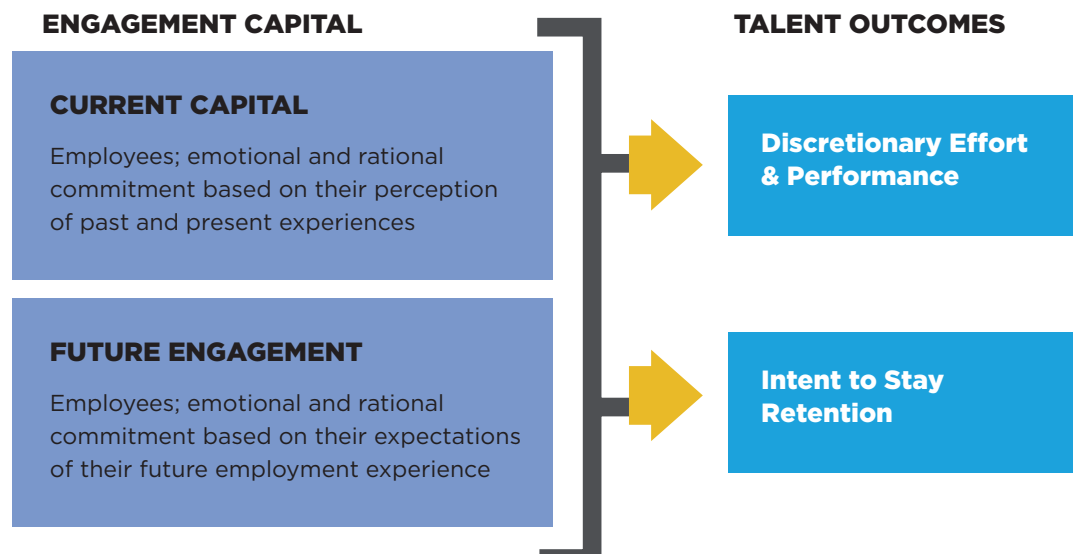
ENGAGEMENT CAPITAL

CURRENT CAPITAL

Employees; emotional and rational commitment based on their perception of past and present experiences

FUTURE ENGAGEMENT

Employees; emotional and rational commitment based on their expectations of their future employment experience

TALENT OUTCOMES

Discretionary Effort & Performance

Intent to Stay Retention